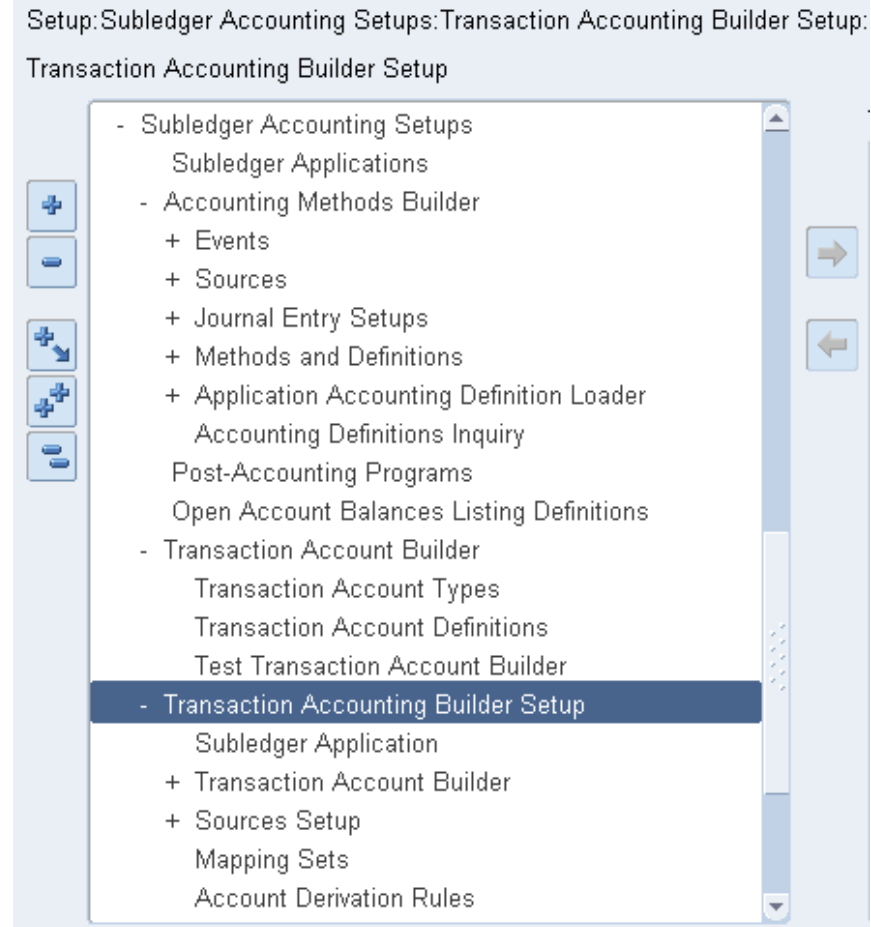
Setup:Subledger Accounting Setups:Transaction Accounting Builder Setup:

Transaction Accounting Builder Setup

- Subledger Accounting Setups
Subledger Applications
- Accounting Methods Builder
+ Events
+ Sources
+ Journal Entry Setups
+ Methods and Definitions
+ Application Accounting Definition Loader
Accounting Definitions Inquiry
Post-Accounting Programs
Open Account Balances Listing Definitions
- Transaction Account Builder
Transaction Account Types
Transaction Account Definitions
Test Transaction Account Builder
- Transaction Accounting Builder Setup
Subledger Application
+ Transaction Account Builder
+ Sources Setup
Mapping Sets
Account Derivation Rules